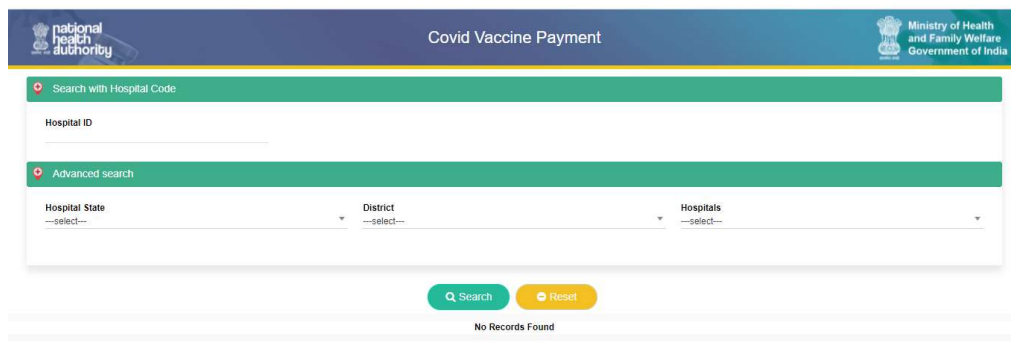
national health authority

Covid Vaccine Payment

Ministry of Health and Family Welfare Government of India

Search with Hospital Code

Hospital ID

Advanced search

Hospital State
---select---

District
---select---

Hospitals
---select---

Search

Reset

No Records Found